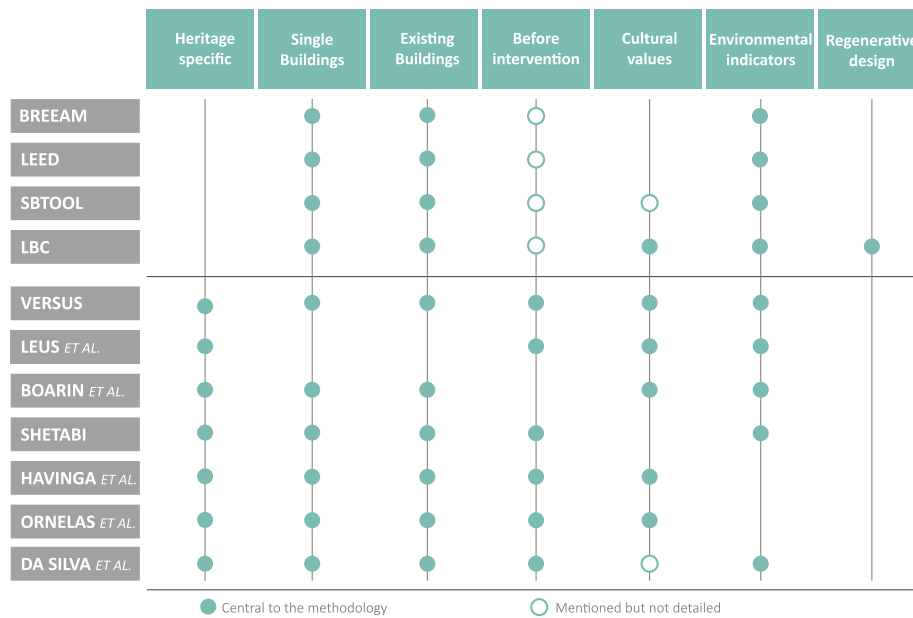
| | Heritage specific | Single Buildings | Existing Buildings | Before intervention | Cultural values | Environmental indicators | Regenerative design |
|---|---|---|---|---|---|---|---|
| BREEAM | | ● | ● | ○ | | ● | |
| LEED | | ● | ● | ○ | | ● | |
| SBTOOL | | ● | ● | ○ | ○ | ● | |
| LBC | | ● | ● | ○ | ● | ● | ● |
| VERSUS | ● | ● | ● | ● | ● | ● | |
| LEUS *ET AL.* | ● | | | ● | ● | ● | |
| BOARIN *ET AL.* | ● | ● | ● | | ● | ● | |
| SHETABI | ● | ● | ● | ● | | ● | |
| HAVINGA *ET AL.* | ● | ● | ● | ● | ● | | |
| ORNELAS *ET AL.* | ● | ● | ● | ● | ● | | |
| DA SILVA *ET AL.* | ● | ● | ● | ● | ○ | ● | |

● Central to the methodology ○ Mentioned but not detailed